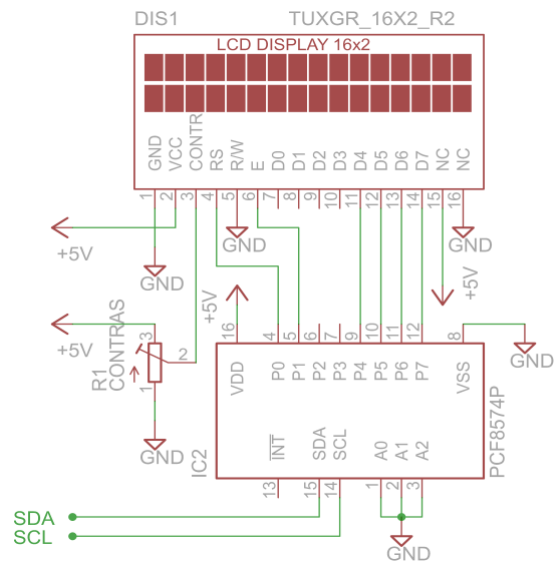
DIS1
TUXGR_16X2_R2
LCD DISPLAY 16x2
GND VCC CONTR RS R/W E D0 D1 D2 D3 D4 D5 D6 D7 NC NC
1 2 3 4 5 6 7 8 9 10 11 12 13 14 15 16
+5V
GND
GND
GND
+5V
+5V
+5V
CONTRAS
R1
3
2
1
GND
16
VDD
4 5 6 7 9 10 11 12
P0 P1 P2 P3 P4 P5 P6 P7
8
VSS
GND
PCF8574P
IC2
$\overline{INT}$
SDA
SCL
A0 A1 A2
13 15 14 1 2 3
SDA
SCL
GND